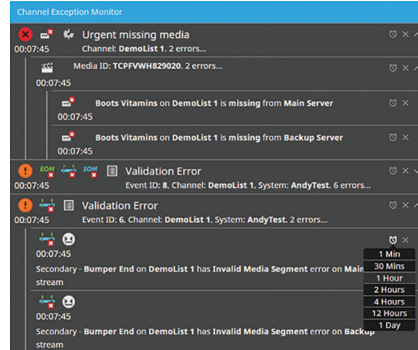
Channel Exception Monitor

00:07:45 Urgent missing media
Channel: DemoList 1. 2 errors...

00:07:45 Media ID: TCPFVWH829020. 2 errors...

00:07:45 Boots Vitamins on DemoList 1 is missing from Main Server

00:07:45 Boots Vitamins on DemoList 1 is missing from Backup Server

EOM SOM Validation Error
00:07:45 Event ID: 8, Channel: DemoList 1, System: AndyTest. 6 errors...

Validation Error
00:07:45 Event ID: 6, Channel: DemoList 1, System: AndyTest. 2 errors...

00:07:45
Secondary - Bumper End on DemoList 1 has Invalid Media Segment error on Main stream

00:07:45
Secondary - Bumper End on DemoList 1 has Invalid Media Segment error on Backup stream

1 Min
30 Mins
1 Hour
2 Hours
4 Hours
12 Hours
1 Day